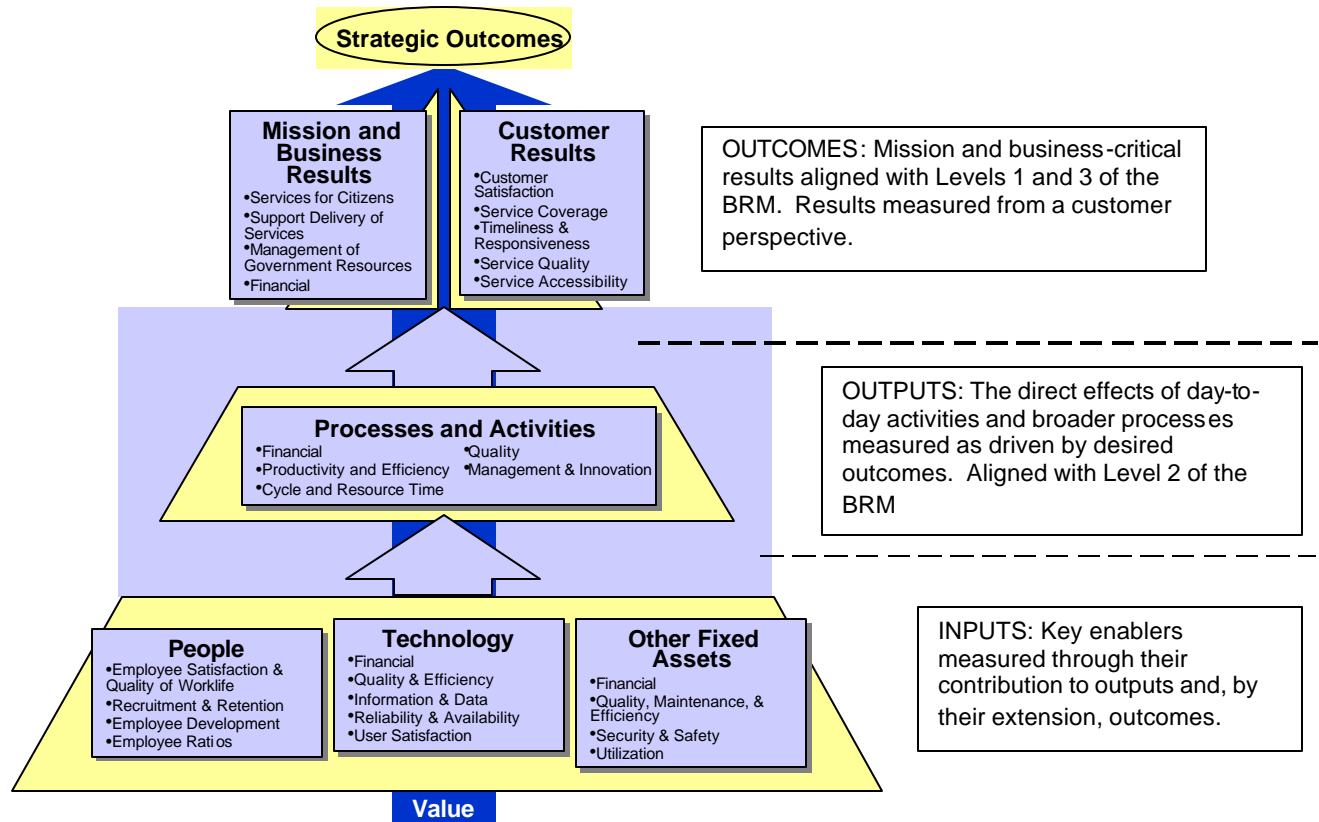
Strategic Outcomes

Mission and Business Results
•Services for Citizens
•Support Delivery of Services
•Management of Government Resources
•Financial

Customer Results
•Customer Satisfaction
•Service Coverage
•Timeliness & Responsiveness
•Service Quality
•Service Accessibility

OUTCOMES: Mission and business-critical results aligned with Levels 1 and 3 of the BRM. Results measured from a customer perspective.

Processes and Activities
•Financial
•Productivity and Efficiency
•Cycle and Resource Time
•Quality
•Management & Innovation

OUTPUTS: The direct effects of day-to-day activities and broader processes measured as driven by desired outcomes. Aligned with Level 2 of the BRM

People
•Employee Satisfaction & Quality of Worklife
•Recruitment & Retention
•Employee Development
•Employee Ratios

Technology
•Financial
•Quality & Efficiency
•Information & Data
•Reliability & Availability
•User Satisfaction

Other Fixed Assets
•Financial
•Quality, Maintenance, & Efficiency
•Security & Safety
•Utilization

INPUTS: Key enablers measured through their contribution to outputs and, by their extension, outcomes.

Value